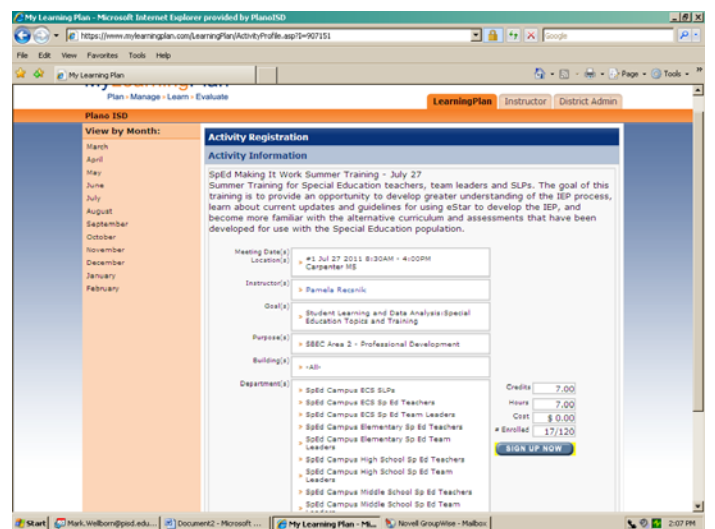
My Learning Plan - Microsoft Internet Explorer provided by PlanoISD

https://www.mylearningplan.com/LearningPlan/ActivityProfile.asp?I=907151

Google

File Edit View Favorites Tools Help

My Learning Plan

Page Tools

Plan - Manage - Learn - Evaluate

LearningPlan Instructor District Admin

Plano ISD

View by Month:

March
April
May
June
July
August
September
October
November
December
January
February

Activity Registration

Activity Information

SpEd Making It Work Summer Training - July 27
Summer Training for Special Education teachers, team leaders and SLPs. The goal of this training is to provide an opportunity to develop greater understanding of the IEP process, learn about current updates and guidelines for using eStar to develop the IEP, and become more familiar with the alternative curriculum and assessments that have been developed for use with the Special Education population.

Meeting Date(s) Location(s) > #1 Jul 27 2011 8:30AM - 4:00PM Carpenter MS

Instructor(s) > Pamela Reznik

Goal(s) > Student Learning and Data Analysis:Special Education Topics and Training

Purpose(s) > SBEC Area 2 - Professional Development

Building(s) > -All-

Department(s)
> SpEd Campus ECS SLPs
> SpEd Campus ECS Sp Ed Teachers
> SpEd Campus ECS Sp Ed Team Leaders
> SpEd Campus Elementary Sp Ed Teachers
> SpEd Campus Elementary Sp Ed Team Leaders
> SpEd Campus High School Sp Ed Teachers
> SpEd Campus High School Sp Ed Team Leaders
> SpEd Campus Middle School Sp Ed Teachers
> SpEd Campus Middle School Sp Ed Team Leaders

Credits 7.00
Hours 7.00
Cost $ 0.00
# Enrolled 17/120

SIGN UP NOW

Start Mark.Wellborn@pisd.edu... Document2 - Microsoft ... My Learning Plan - Mi... Novell GroupWise - Mailbox 2:07 PM